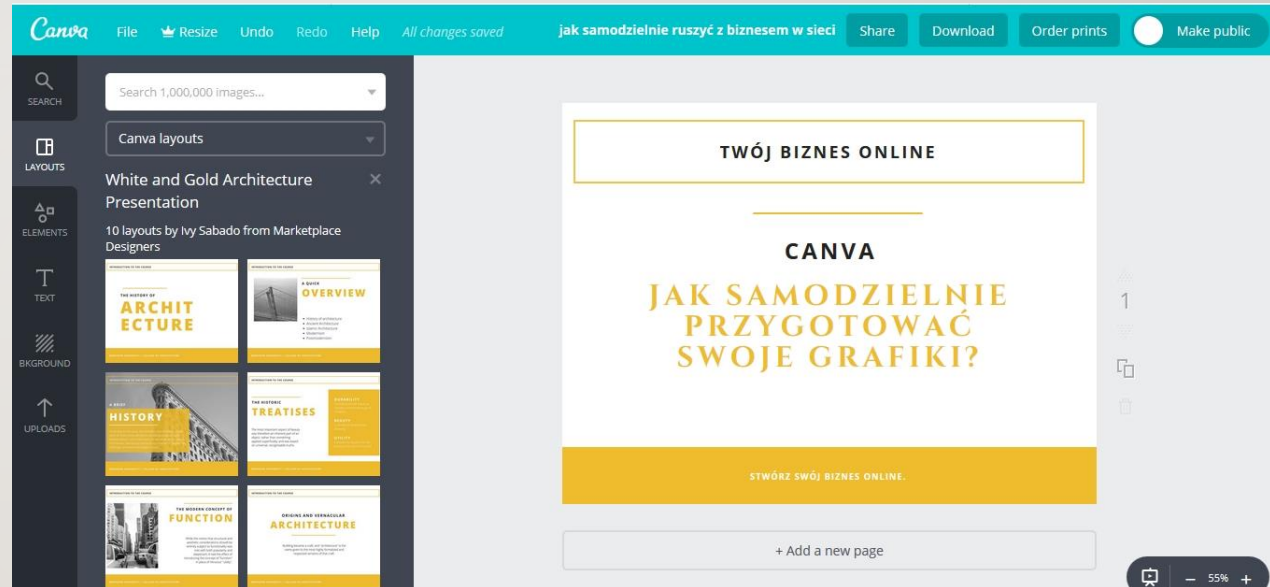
Canva File Resize Undo Redo Help All changes saved jak samodzielnie ruszyć z biznesem w sieci Share Download Order prints Make public

SEARCH
LAYOUTS
ELEMENTS
TEXT
BKGROUND
UPLOADS

Search 1,000,000 images...

Canva layouts

White and Gold Architecture Presentation

10 layouts by Ivy Sabado from Marketplace Designers

INTRODUCTION TO THE COURSE
THE HISTORY OF
ARCHITECTURE

INTRODUCTION TO THE COURSE
A QUICK
OVERVIEW

A BRIEF
HISTORY

INTRODUCTION TO THE COURSE
THE HISTORIC
TREATISES

INTRODUCTION TO THE COURSE
THE MODERN CONCEPT OF
FUNCTION

INTRODUCTION TO THE COURSE
ORIGINS AND VERNACULAR
ARCHITECTURE

TWÓJ BIZNES ONLINE

CANVA

JAK SAMODZIELNIE PRZYGOTOWAĆ SWOJE GRAFIKI?

STWÓRZ SWÓJ BIZNES ONLINE.

1

+ Add a new page

– 55% +